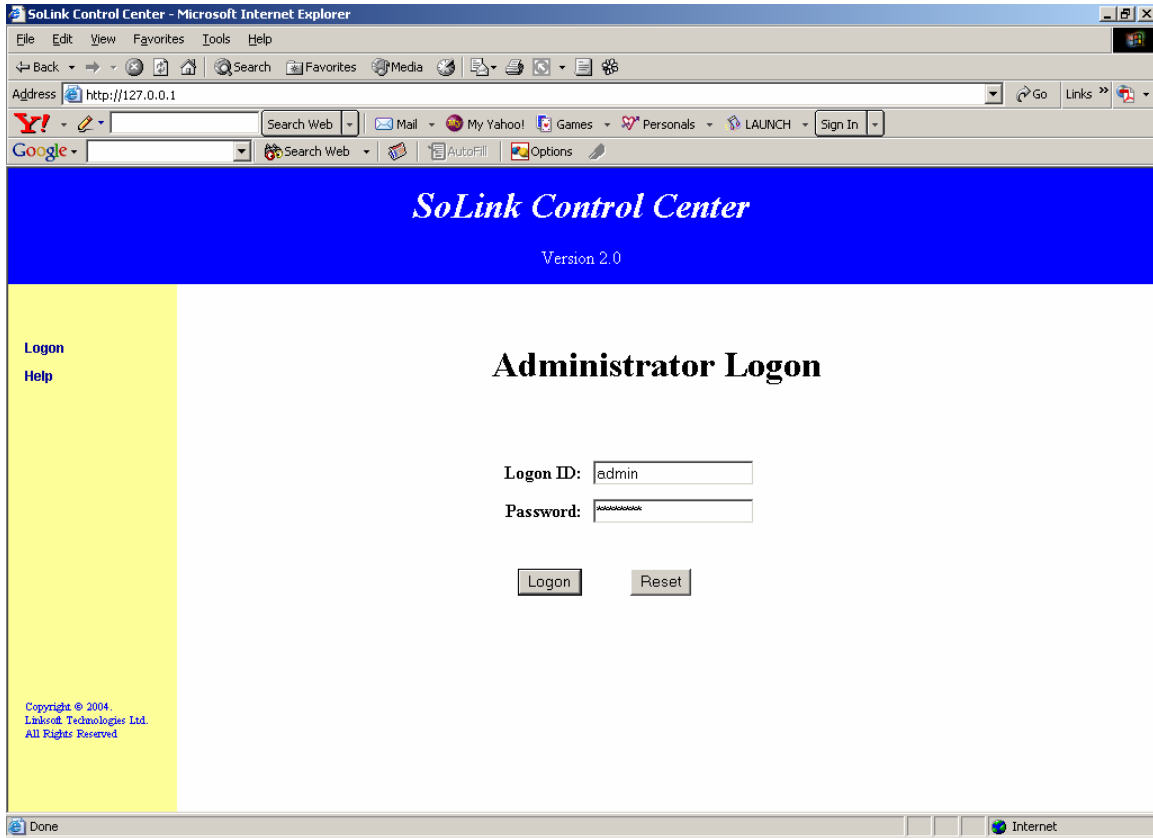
SoLink Control Center - Microsoft Internet Explorer

File Edit View Favorites Tools Help

Back Search Favorites Media

Address http://127.0.0.1 Go Links »

Y! Search Web Mail My Yahoo! Games Personals LAUNCH Sign In

Google Search Web AutoFill Options

SoLink Control Center

Version 2.0

Logon
Help

Administrator Logon

Logon ID: admin
Password: ********

Logon Reset

Copyright © 2004.
Linksoft Technologies Ltd.
All Rights Reserved

Done Internet